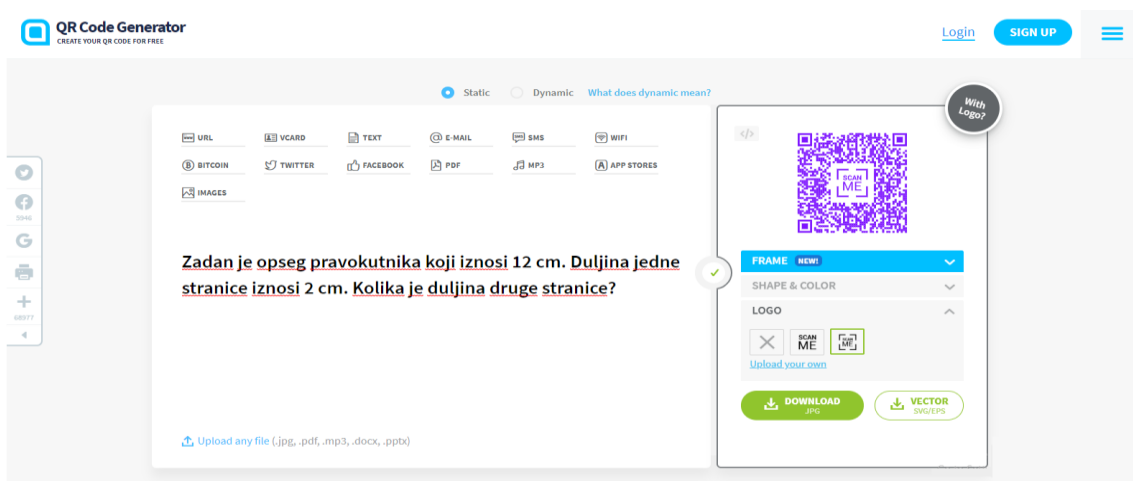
QR Code Generator
CREATE YOUR QR CODE FOR FREE

Login SIGN UP

Static Dynamic What does dynamic mean?

With Logo?

URL VCARD TEXT E-MAIL SMS WIFI
BITCOIN TWITTER FACEBOOK PDF MP3 APP STORES
IMAGES

3946
68977

Zadan je opseg pravokutnika koji iznosi 12 cm. Duljina jedne stranice iznosi 2 cm. Kolika je duljina druge stranice?

Upload any file (.jpg, .pdf, .mp3, .docx, .pptx)

SCAN ME

FRAME NEW!
SHAPE & COLOR
LOGO
SCAN ME
Upload your own

DOWNLOAD .JPG
VECTOR SVG/EPS